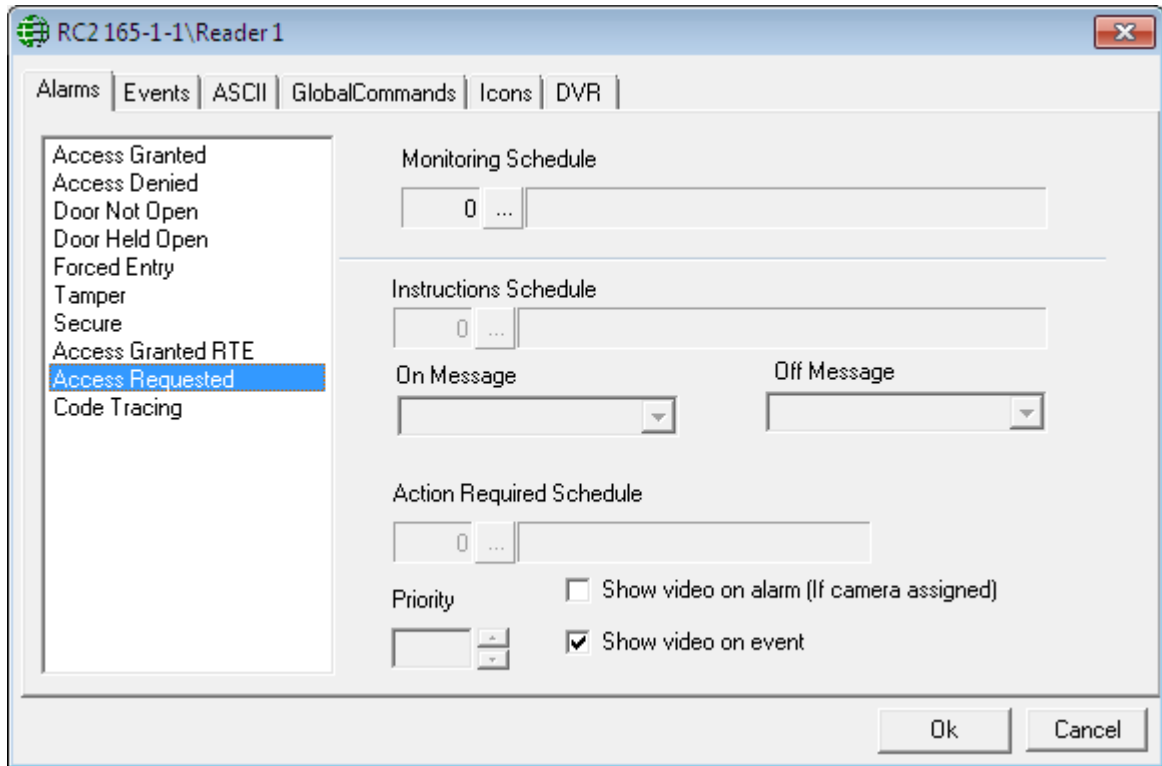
RC2 165-1-1\Reader 1

Alarms | Events | ASCII | GlobalCommands | Icons | DVR

Access Granted
Access Denied
Door Not Open
Door Held Open
Forced Entry
Tamper
Secure
Access Granted RTE
Access Requested
Code Tracing

Monitoring Schedule

0 ...

Instructions Schedule

0 ...

On Message

Off Message

Action Required Schedule

0 ...

Priority

Show video on alarm (If camera assigned)

Show video on event

Ok

Cancel